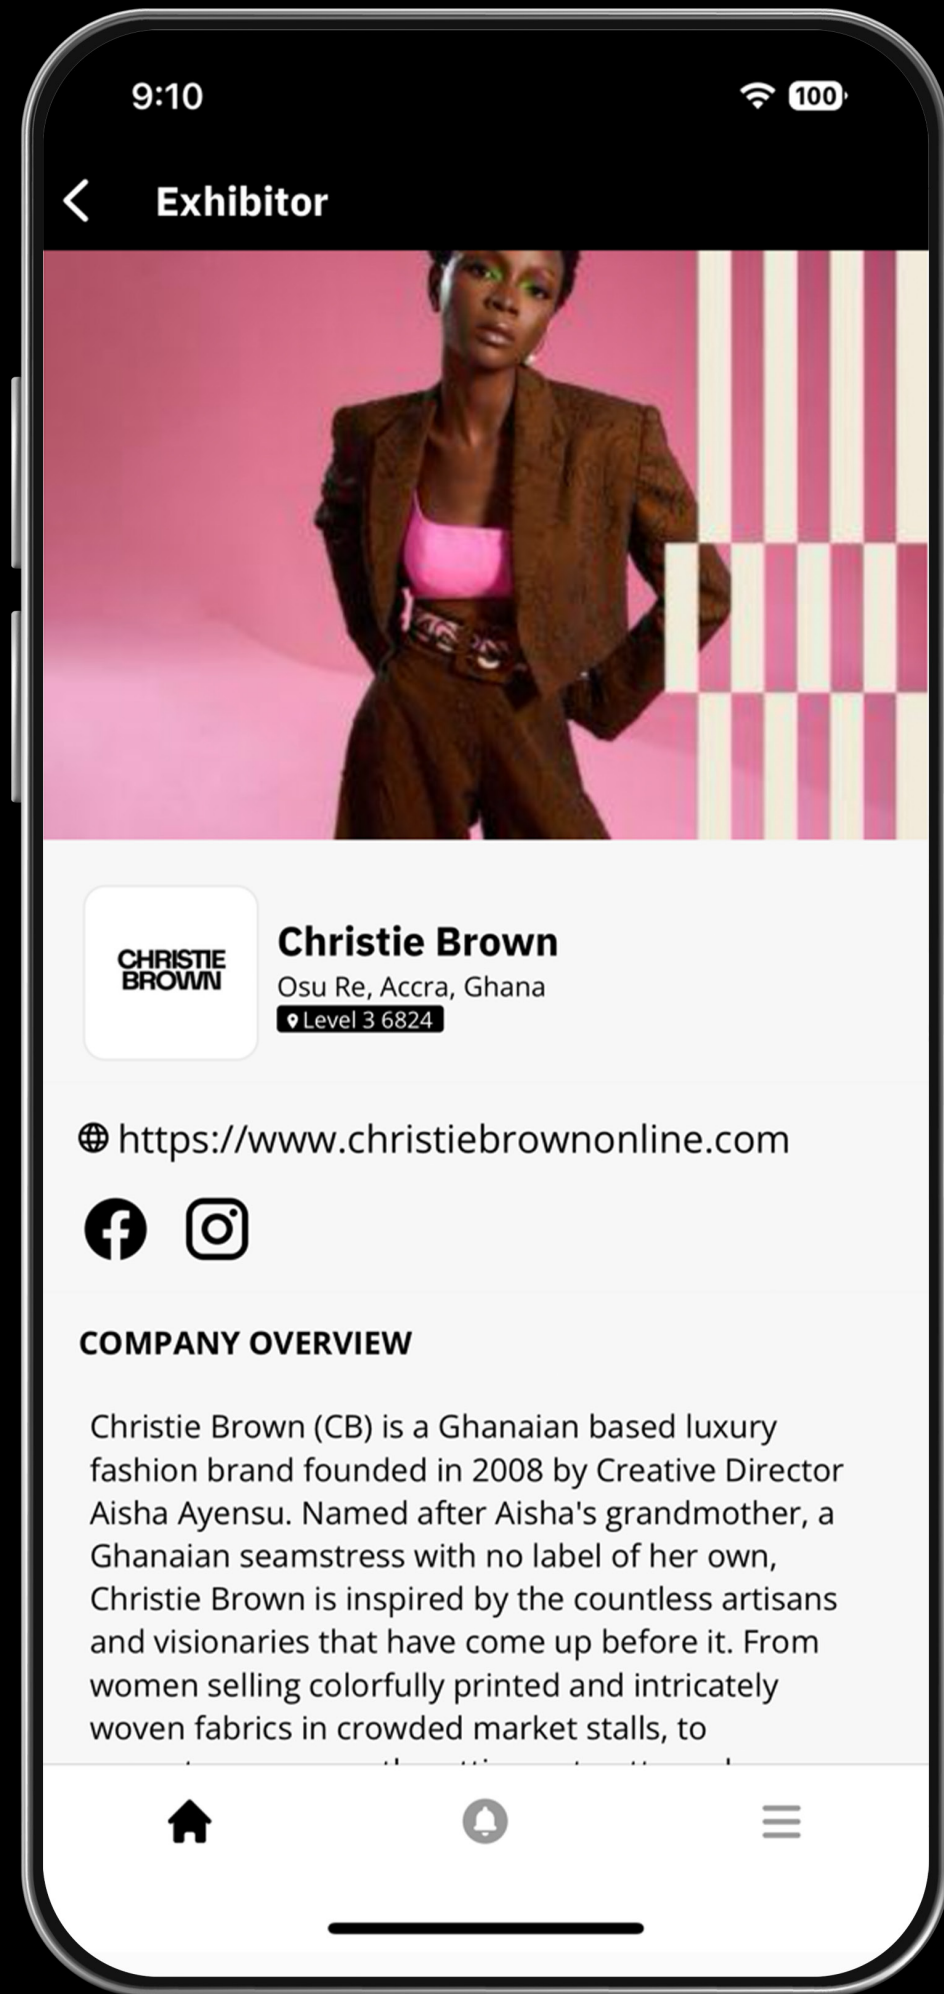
9:10

100

Exhibitor

CHRISTIE BROWN

Christie Brown

Osu Re, Accra, Ghana

Level 3 6824

https://www.christiebrownonline.com

COMPANY OVERVIEW

Christie Brown (CB) is a Ghanaian based luxury fashion brand founded in 2008 by Creative Director Aisha Ayensu. Named after Aisha's grandmother, a Ghanaian seamstress with no label of her own, Christie Brown is inspired by the countless artisans and visionaries that have come up before it. From women selling colorfully printed and intricately woven fabrics in crowded market stalls, to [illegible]